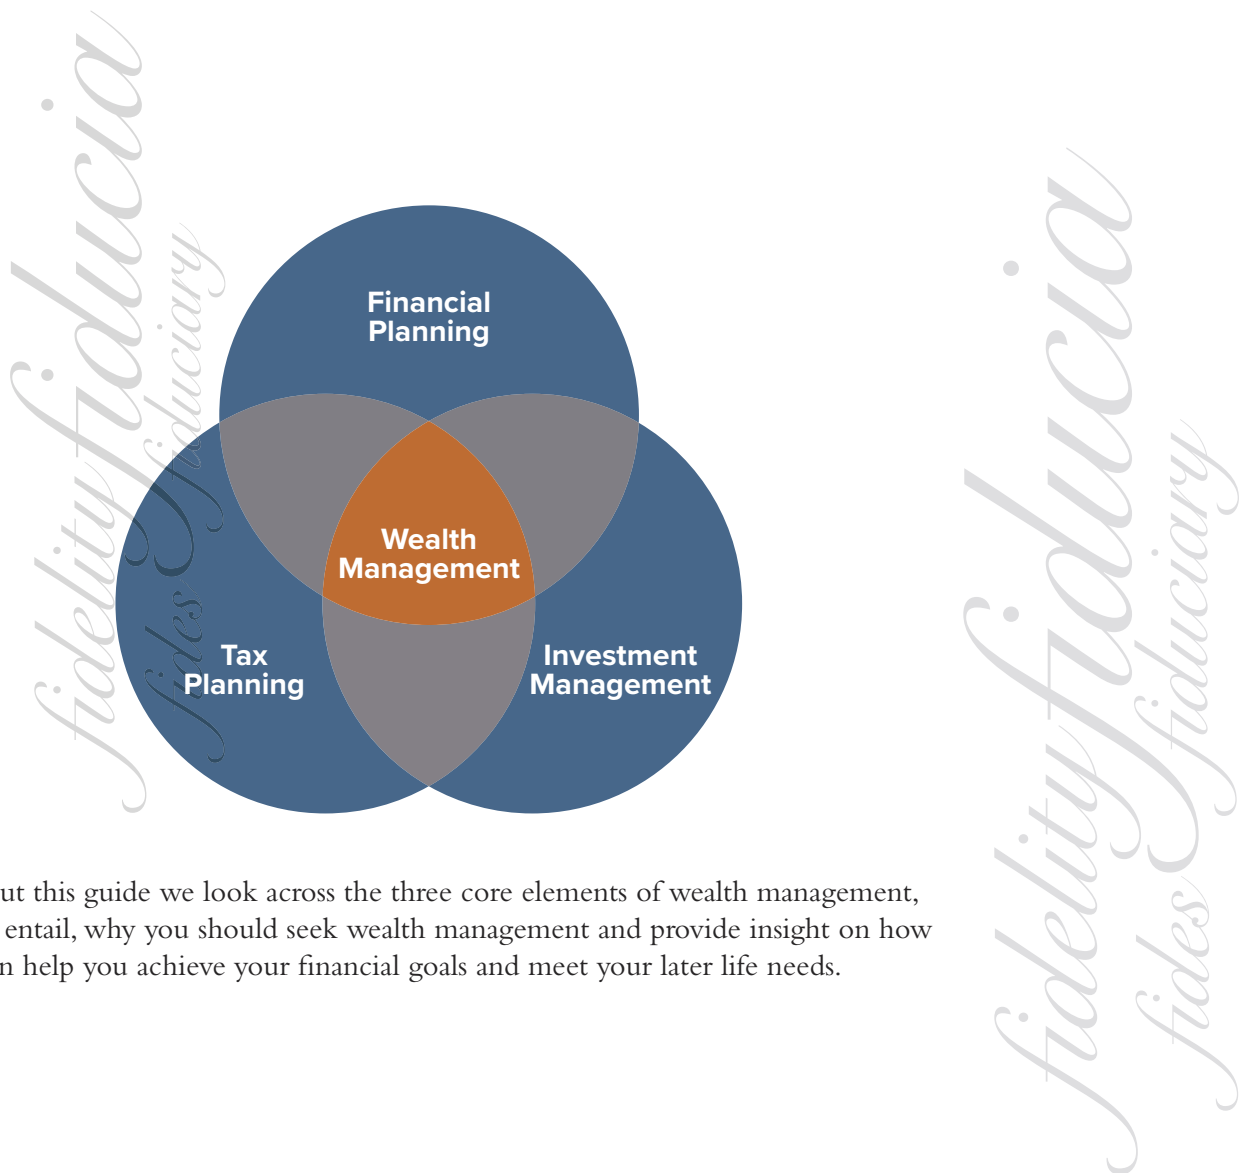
fidelity fiducia
fides fiduciary

Financial Planning

Wealth Management

Tax Planning

Investment Management

fidelity fiducia
fides fiduciary

ut this guide we look across the three core elements of wealth management, entail, why you should seek wealth management and provide insight on how n help you achieve your financial goals and meet your later life needs.